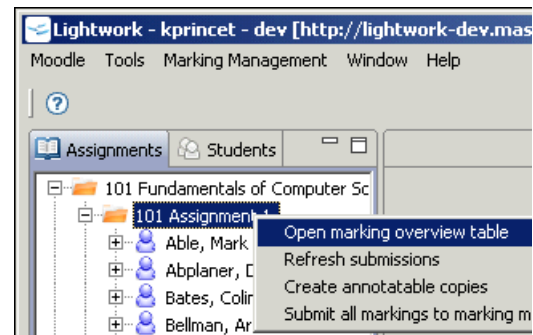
Lightwork - kprincet - dev [http://lightwork-dev.mas

Moodle Tools Marking Management Window Help

Assignments Students

101 Fundamentals of Computer Sc

101 Assignment 1

Able, Mark

Abplaner, D

Bates, Colin

Bellman, Ar

Open marking overview table

Refresh submissions

Create annotatable copies

Submit all markings to marking m